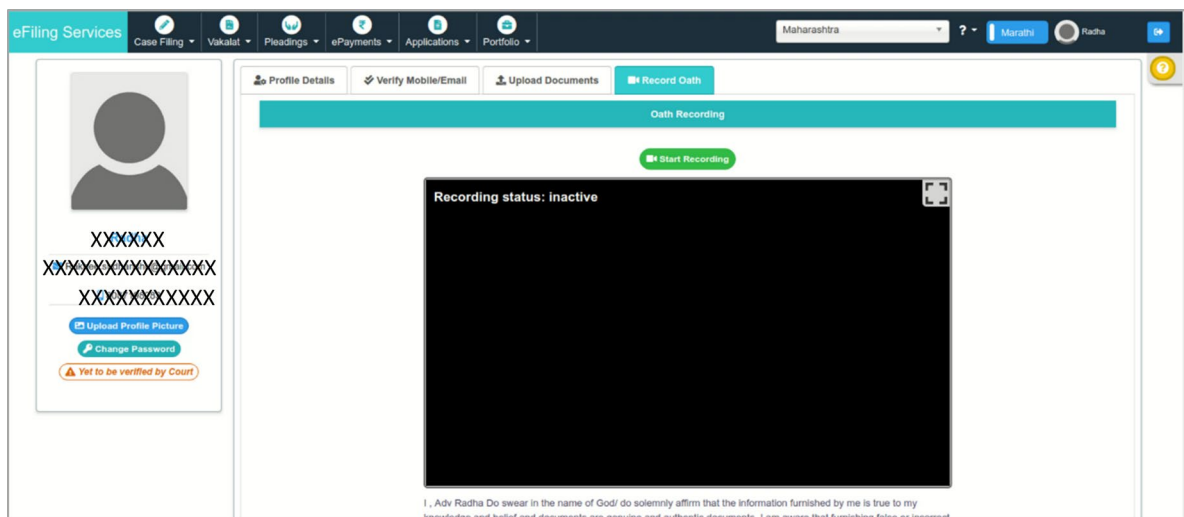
eFiling Services
Case Filing ▾
Vakalat ▾
Pleadings ▾
ePayments ▾
Applications ▾
Portfolio ▾
Maharashtra
? ▾
Marathi
Radha

XXXXXX
XXXXXXXXXXXXXX
XXXXXXXXXXX
Upload Profile Picture
Change Password
Yet to be verified by Court

Profile Details
Verify Mobile/Email
Upload Documents
Record Oath

Oath Recording

Start Recording

Recording status: inactive

I , Adv Radha Do swear in the name of God/ do solemnly affirm that the information furnished by me is true to my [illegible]